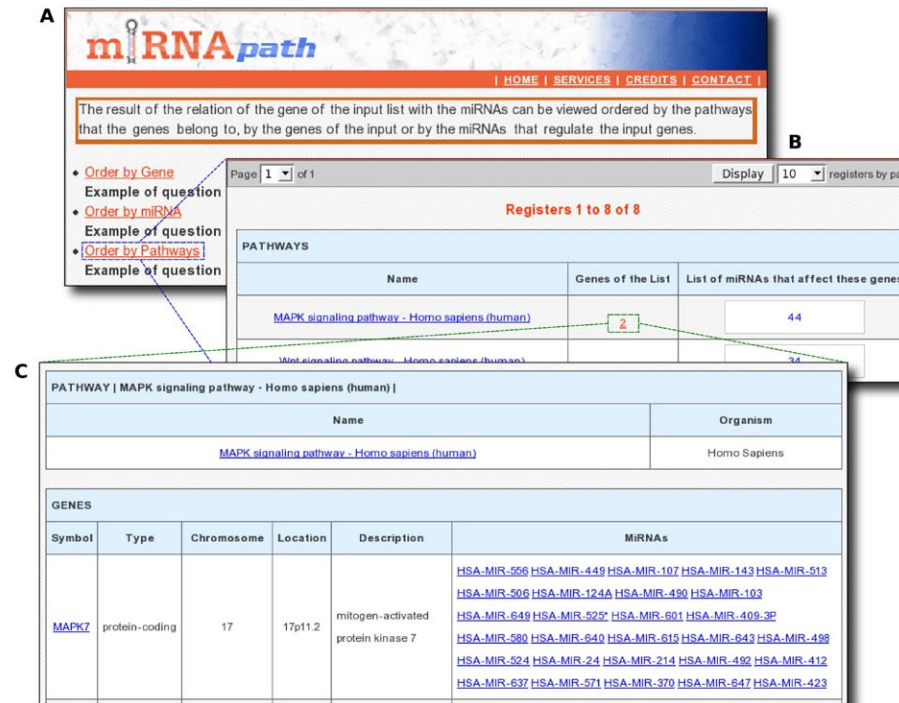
A

miRNApath

| HOME | SERVICES | CREDITS | CONTACT |

The result of the relation of the gene of the input list with the miRNAs can be viewed ordered by the pathways that the genes belong to, by the genes of the input or by the miRNAs that regulate the input genes.

- Order by Gene
Example of question
- Order by miRNA
Example of question
- Order by Pathways
Example of question

B

Page 1 of 1 Display 10 registers by pa

Registers 1 to 8 of 8

PATHWAYS

| Name | Genes of the List | List of miRNAs that affect these genes |
|---|---|---|
| MAPK signaling pathway - Homo sapiens (human) | 2 | 44 |
| Wnt signaling pathway - Homo sapiens (human) | | 34 |

C

PATHWAY | MAPK signaling pathway - Homo sapiens (human) |

| Name | Organism |
|---|---|
| MAPK signaling pathway - Homo sapiens (human) | Homo Sapiens |

GENES

| Symbol | Type | Chromosome | Location | Description | MiRNAs |
|---|---|---|---|---|---|
| MAPK7 | protein-coding | 17 | 17p11.2 | mitogen-activated protein kinase 7 | HSA-MIR-556 HSA-MIR-449 HSA-MIR-107 HSA-MIR-143 HSA-MIR-513 HSA-MIR-506 HSA-MIR-124A HSA-MIR-490 HSA-MIR-103 HSA-MIR-649 HSA-MIR-525* HSA-MIR-601 HSA-MIR-409-3P HSA-MIR-580 HSA-MIR-640 HSA-MIR-615 HSA-MIR-643 HSA-MIR-498 HSA-MIR-524 HSA-MIR-24 HSA-MIR-214 HSA-MIR-492 HSA-MIR-412 HSA-MIR-637 HSA-MIR-571 HSA-MIR-370 HSA-MIR-647 HSA-MIR-423 |